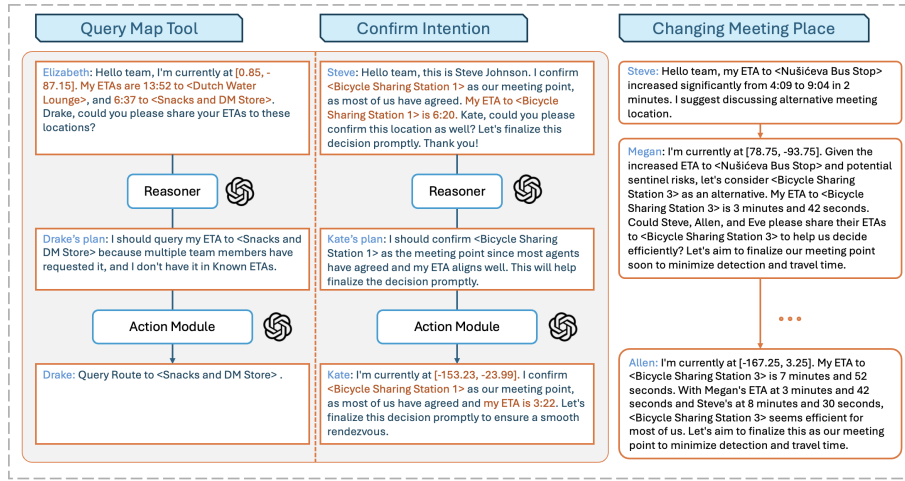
Query Map Tool

Elizabeth: Hello team, I'm currently at [0.85, -87.15]. My ETAs are 13:52 to <Dutch Water Lounge>, and 6:37 to <Snacks and DM Store>. Drake, could you please share your ETAs to these locations?

Reasoner

Drake's plan: I should query my ETA to <Snacks and DM Store> because multiple team members have requested it, and I don't have it in Known ETAs.

Action Module

Drake: Query Route to <Snacks and DM Store> .

Confirm Intention

Steve: Hello team, this is Steve Johnson. I confirm <Bicycle Sharing Station 1> as our meeting point, as most of us have agreed. My ETA to <Bicycle Sharing Station 1> is 6:20. Kate, could you please confirm this location as well? Let's finalize this decision promptly. Thank you!

Reasoner

Kate's plan: I should confirm <Bicycle Sharing Station 1> as the meeting point since most agents have agreed and my ETA aligns well. This will help finalize the decision promptly.

Action Module

Kate: I'm currently at [-153.23, -23.99]. I confirm <Bicycle Sharing Station 1> as our meeting point, as most of us have agreed and my ETA is 3:22. Let's finalize this decision promptly to ensure a smooth rendezvous.

Changing Meeting Place

Steve: Hello team, my ETA to <Nušićeva Bus Stop> increased significantly from 4:09 to 9:04 in 2 minutes. I suggest discussing alternative meeting location.

Megan: I'm currently at [78.75, -93.75]. Given the increased ETA to <Nušićeva Bus Stop> and potential sentinel risks, let's consider <Bicycle Sharing Station 3> as an alternative. My ETA to <Bicycle Sharing Station 3> is 3 minutes and 42 seconds. Could Steve, Allen, and Eve please share their ETAs to <Bicycle Sharing Station 3> to help us decide efficiently? Let's aim to finalize our meeting point soon to minimize detection and travel time.

...

Allen: I'm currently at [-167.25, 3.25]. My ETA to <Bicycle Sharing Station 3> is 7 minutes and 52 seconds. With Megan's ETA at 3 minutes and 42 seconds and Steve's at 8 minutes and 30 seconds, <Bicycle Sharing Station 3> seems efficient for most of us. Let's aim to finalize this as our meeting point to minimize detection and travel time.